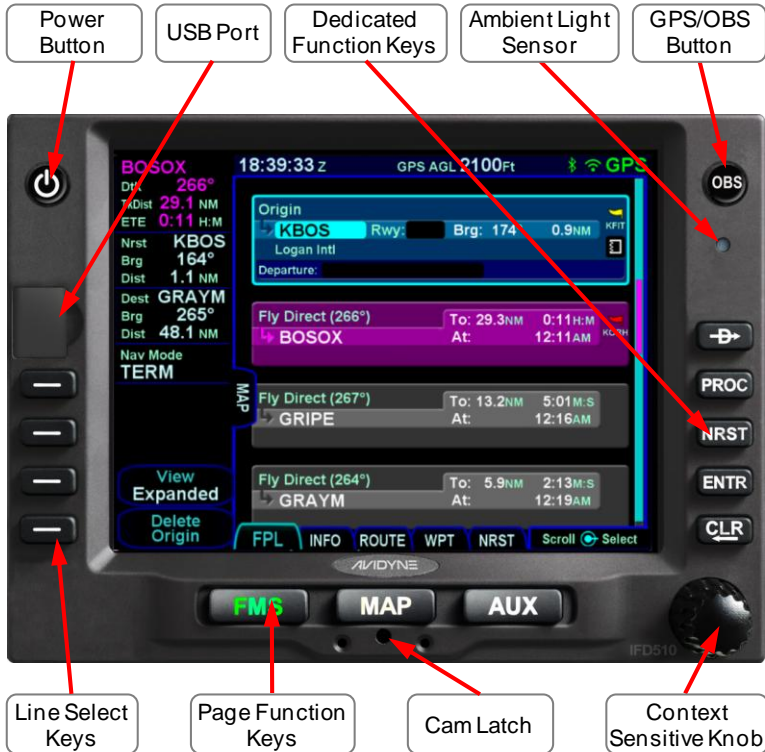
Power Button

USB Port

Dedicated Function Keys

Ambient Light Sensor

GPS/OBS Button

BOSOX
Dtk 266°
TkDist 29.1 NM
ETE 0:11 H:M
Nrst KBOS
Brg 164°
Dist 1.1 NM
Dest GRAYM
Brg 265°
Dist 48.1 NM
Nav Mode
TERM

18:39:33 z GPS AGL 2100Ft GPS

Origin
KBOS Rwy: Brg: 174 0.9NM KFIT
Logan Intl
Departure:

Fly Direct (266°)
BOSOX
To: 29.3NM 0:11H:M
At: 12:11AM
KOSH

MAP

Fly Direct (267°)
GRIPE
To: 13.2NM 5:01M:S
At: 12:16AM

Fly Direct (264°)
GRAYM
To: 5.9NM 2:13M:S
At: 12:19AM

View Expanded

Delete Origin

FPL INFO ROUTE WPT NRST Scroll Select

AVIDYNE

OBS

PROC

NRST

ENTR

CLR

FMS MAP AUX

IFD510

Line Select Keys

Page Function Keys

Cam Latch

Context Sensitive Knob